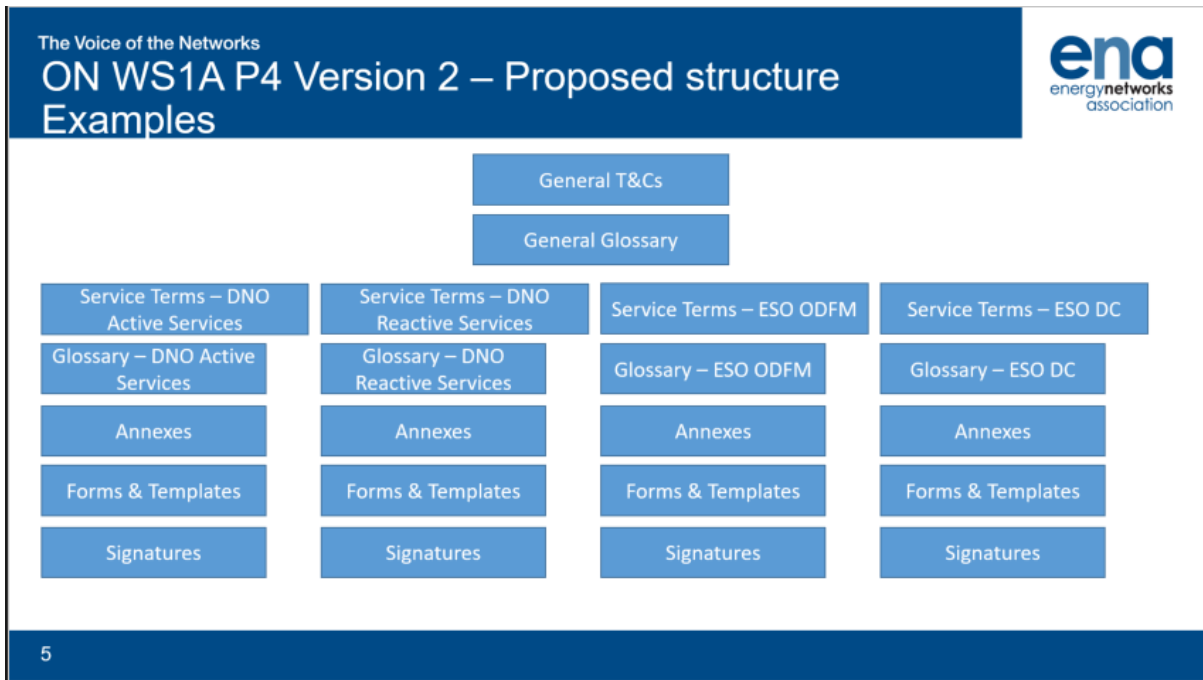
The Voice of the Networks

ON WS1A P4 Version 2 – Proposed structure Examples

ena energynetworks association

General T&Cs

General Glossary

Service Terms – DNO Active Services

Glossary – DNO Active Services

Annexes

Forms & Templates

Signatures

Service Terms – DNO Reactive Services

Glossary – DNO Reactive Services

Annexes

Forms & Templates

Signatures

Service Terms – ESO ODFM

Glossary – ESO ODFM

Annexes

Forms & Templates

Signatures

Service Terms – ESO DC

Glossary – ESO DC

Annexes

Forms & Templates

Signatures

5